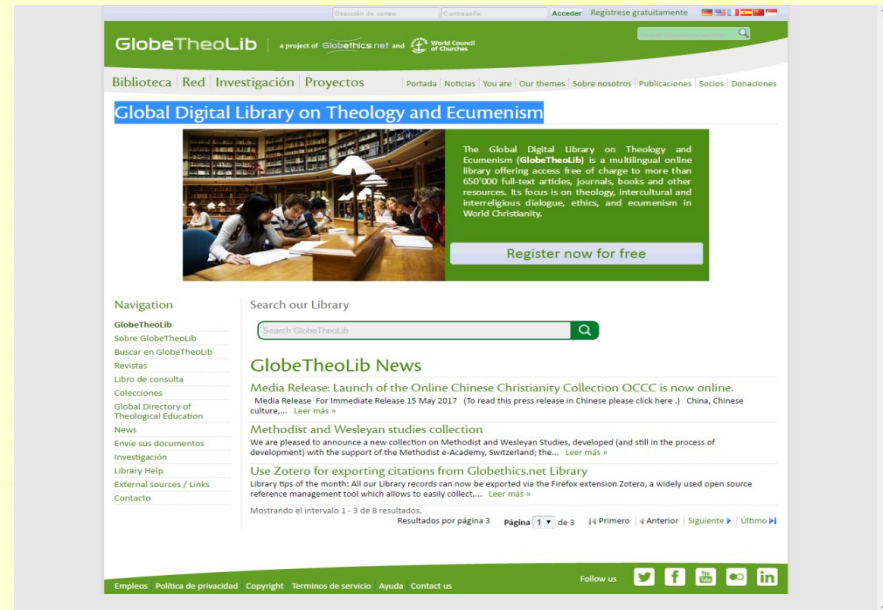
Dirección de correo Contraseña Acceder Registrese gratuitamente

GlobeTheoLib | a project of Globethics.net and World Council of Churches

Biblioteca | Red | Investigación | Proyectos | Portada | Noticias | You are | Our themes | Sobre nosotros | Publicaciones | Socios | Donaciones

Global Digital Library on Theology and Ecumenism

The Global Digital Library on Theology and Ecumenism (GlobeTheoLib) is a multilingual online library offering access free of charge to more than 650'000 full-text articles, journals, books and other resources. Its focus is on theology, intercultural and interreligious dialogue, ethics, and ecumenism in World Christianity.

Register now for free

Navigation

GlobeTheoLib
Sobre GlobeTheoLib
Buscar en GlobeTheoLib
Revistas
Libro de consulta
Colecciones
Global Directory of Theological Education
News
Envíe sus documentos
Investigación
Library Help
External sources / Links
Contacto

Search our Library

Search GlobeTheoLib

GlobeTheoLib News

Media Release: Launch of the Online Chinese Christianity Collection OCCC is now online.
Media Release For Immediate Release 15 May 2017 (To read this press release in Chinese please click here .) China, Chinese culture,... Leer más »

Methodist and Wesleyan studies collection
We are pleased to announce a new collection on Methodist and Wesleyan Studies, developed (and still in the process of development) with the support of the Methodist e-Academy, Switzerland; the... Leer más »

Use Zotero for exporting citations from Globethics.net Library
Library tips of the month: All our Library records can now be exported via the Firefox extension Zotero, a widely used open source reference management tool which allows to easily collect,... Leer más »

Mostrando el intervalo 1 - 3 de 8 resultados.
Resultados por página 3 Página 1 de 3 Primero Anterior Siguiente Último

Empleos Política de privacidad Copyright Terminos de servicio Ayuda Contact us Follow us